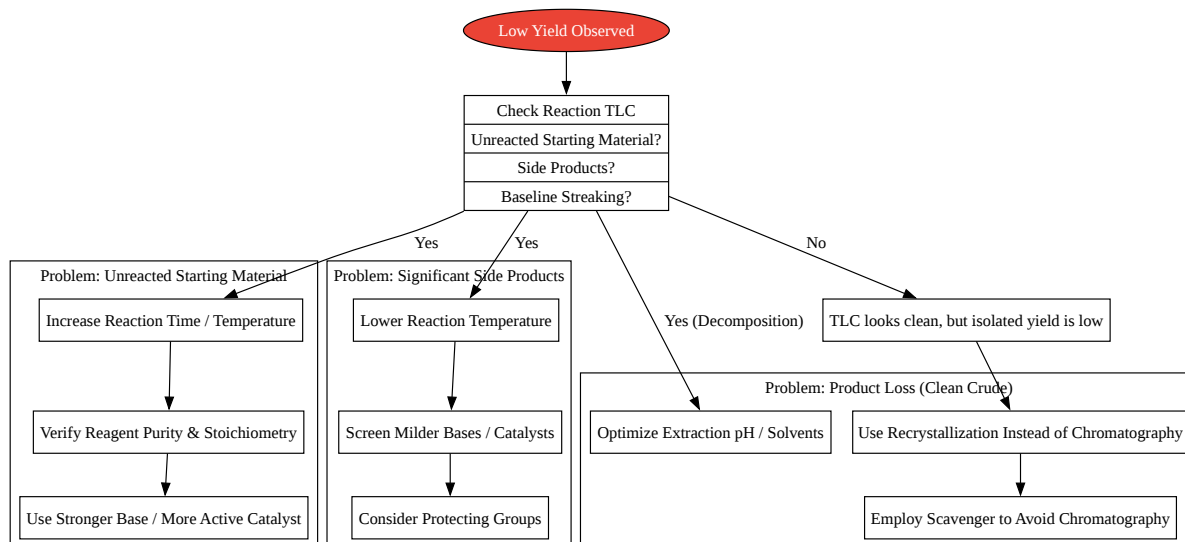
Low Yield Observed

Check Reaction TLC
Unreacted Starting Material?
Side Products?
Baseline Streaking?

Yes
Yes
No

Problem: Unreacted Starting Material
Increase Reaction Time / Temperature
Verify Reagent Purity & Stoichiometry
Use Stronger Base / More Active Catalyst

Problem: Significant Side Products
Lower Reaction Temperature
Screen Milder Bases / Catalysts
Consider Protecting Groups

Yes (Decomposition)

TLC looks clean, but isolated yield is low

Problem: Product Loss (Clean Crude)
Optimize Extraction pH / Solvents
Use Recrystallization Instead of Chromatography
Employ Scavenger to Avoid Chromatography